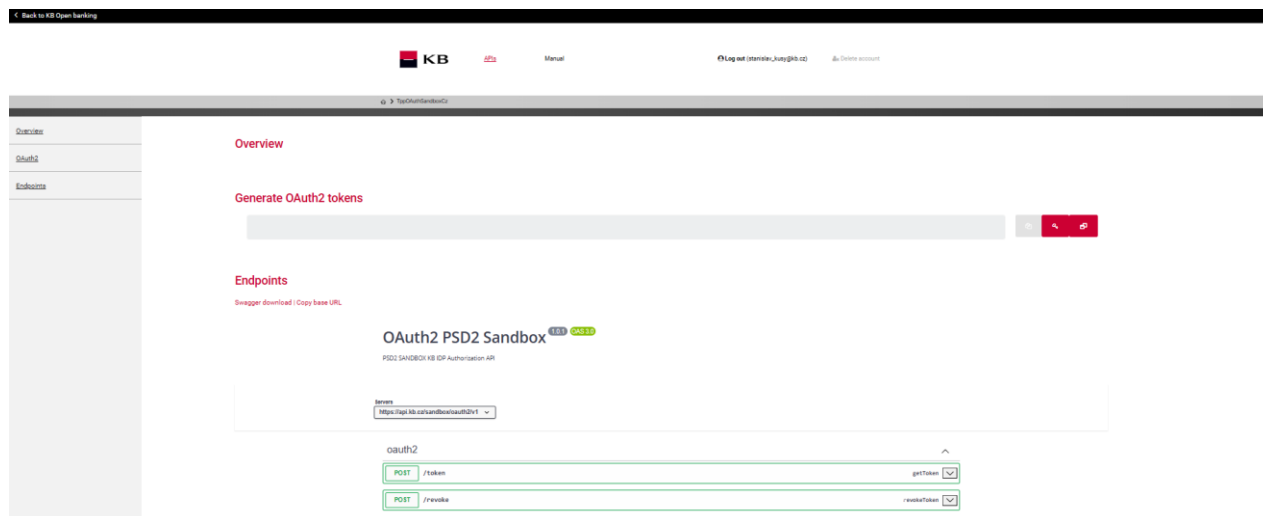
< Back to KB Open banking

KB APIs Manual Log out (stanislav_kusy@kb.cz) Delete account

TppOAuthSandboxCz

Overview
OAuth2
Endpoints

Overview

Generate OAuth2 tokens

Endpoints

Swagger download | Copy base URL

OAuth2 PSD2 Sandbox 1.0.1 OAS 3.0

PSD2 SANDBOX KB IDP Authorization API

Servers
https://api.kb.cz/sandbox/oauth2/v1

oauth2

POST /token getToken

POST /revoke revokeToken